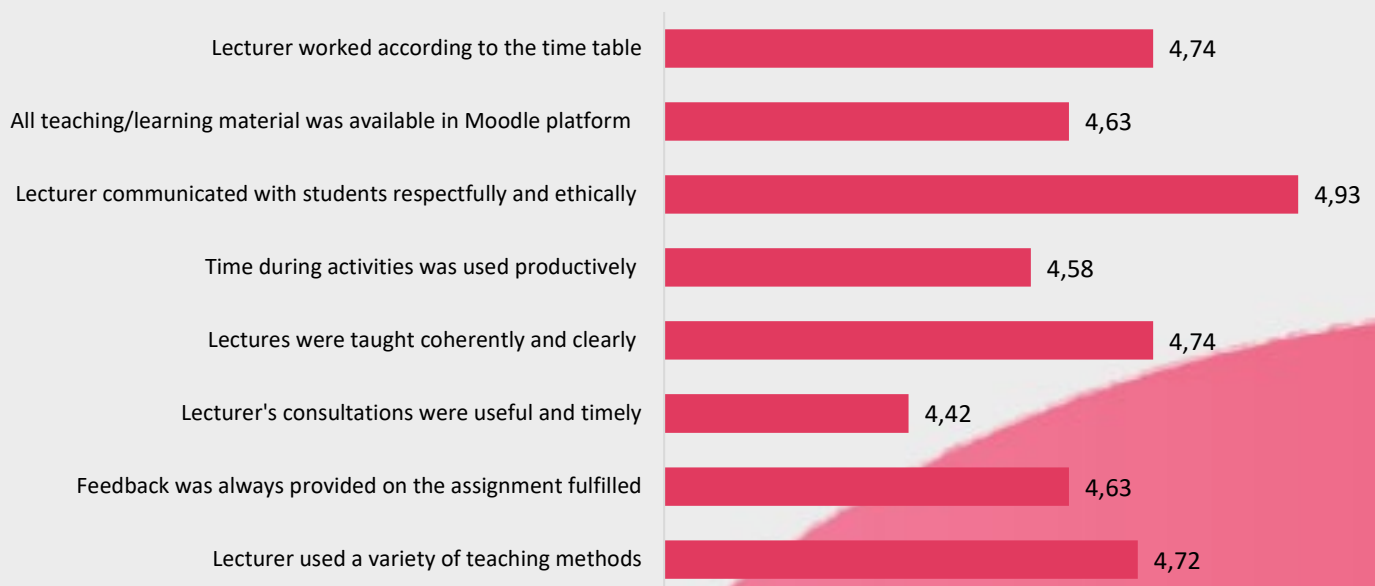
Lecturer worked according to the time table 4,74

All teaching/learning material was available in Moodle platform 4,63

Lecturer communicated with students respectfully and ethically 4,93

Time during activities was used productively 4,58

Lectures were taught coherently and clearly 4,74

Lecturer's consultations were useful and timely 4,42

Feedback was always provided on the assignment fulfilled 4,63

Lecturer used a variety of teaching methods 4,72